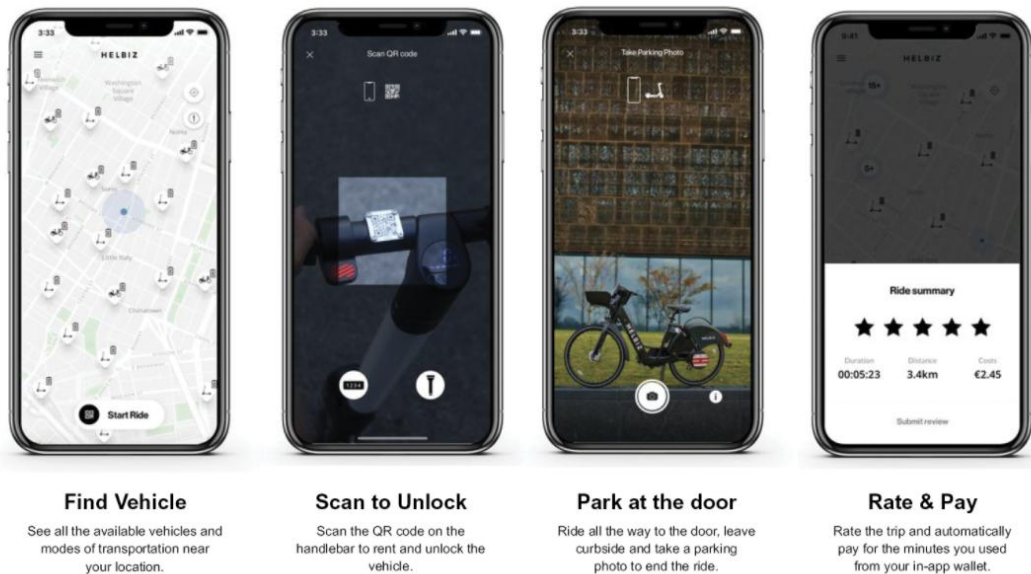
3:33

HELBIZ

Washington Square Village

Soho

Little Italy

Chinatown

Start Ride

3:33

Scan QR code

1234

3:33

Take Parking Photo

HELBIZ

9:41

HELBIZ

Ride summary

★ ★ ★ ★ ★

Duration
00:05:23

Distance
3.4km

Costs
€2.45

Submit review

Find Vehicle

See all the available vehicles and modes of transportation near your location.

Scan to Unlock

Scan the QR code on the handlebar to rent and unlock the vehicle.

Park at the door

Ride all the way to the door, leave curbside and take a parking photo to end the ride.

Rate & Pay

Rate the trip and automatically pay for the minutes you used from your in-app wallet.